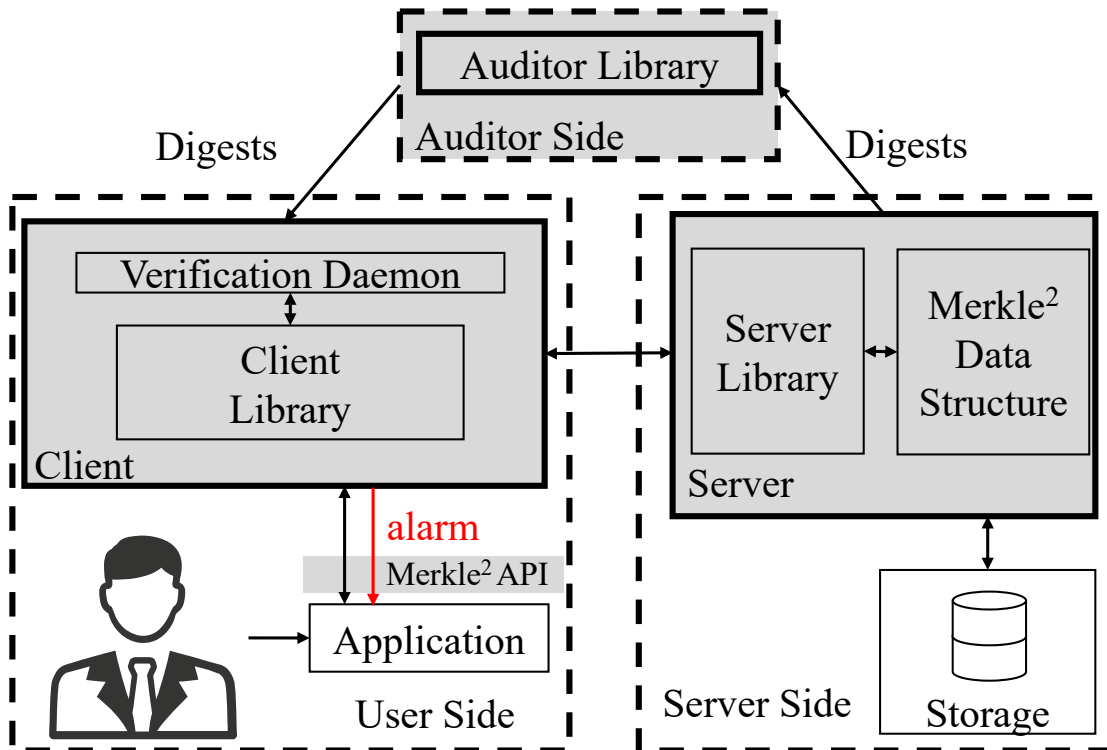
Auditor Library

Auditor Side

Digests

Digests

Verification Daemon

Client Library

Client

Server Library

Merkle$^2$ Data Structure

Server

alarm

Merkle$^2$ API

Application

User Side

Server Side

Storage